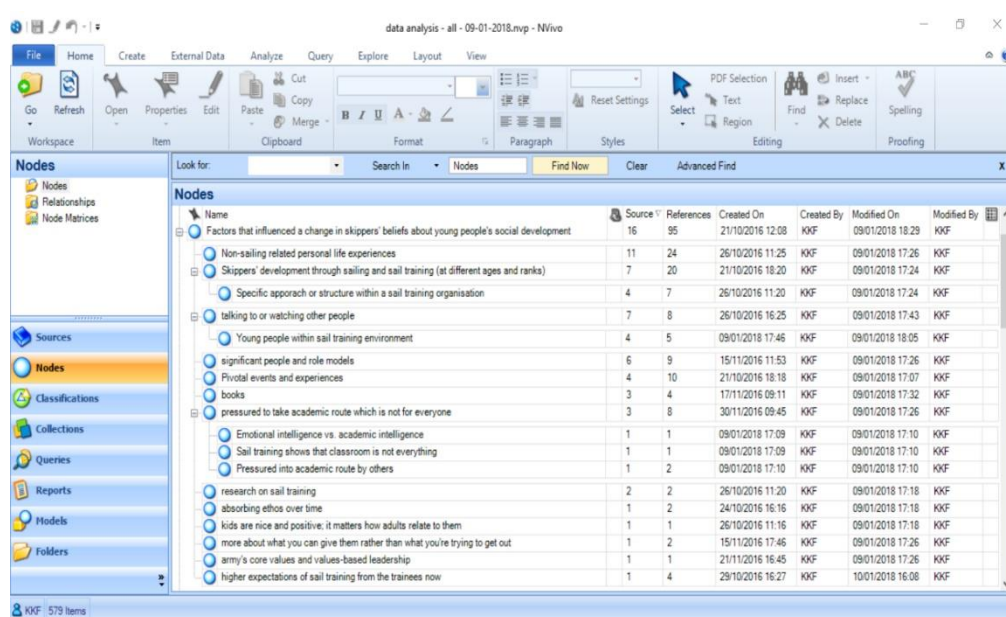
data analysis - all - 09-01-2018.nvp - NVivo

File Home Create External Data Analyze Query Explore Layout View

Go Refresh Open Properties Edit Paste Cut Copy Merge B I U A Reset Settings Select PDF Selection Text Region Find Insert Replace Delete Spelling

Workspace Item Clipboard Format Paragraph Styles Editing Proofing

Nodes
Nodes
Relationships
Node Matrices

Look for: Search In Nodes Find Now Clear Advanced Find

Nodes

| Name | Sources | References | Created On | Created By | Modified On | Modified By |
|---|---|---|---|---|---|---|
| Factors that influenced a change in skippers' beliefs about young people's social development | 16 | 95 | 21/10/2016 12:08 | KKF | 09/01/2018 18:29 | KKF |
| Non-sailing related personal life experiences | 11 | 24 | 26/10/2016 11:25 | KKF | 09/01/2018 17:26 | KKF |
| Skippers' development through sailing and sail training (at different ages and ranks) | 7 | 20 | 21/10/2016 18:20 | KKF | 09/01/2018 17:24 | KKF |
| Specific apporach or structure within a sail training organisation | 4 | 7 | 26/10/2016 11:20 | KKF | 09/01/2018 17:24 | KKF |
| talking to or watching other people | 7 | 8 | 26/10/2016 16:25 | KKF | 09/01/2018 17:43 | KKF |
| Young people within sail training environment | 4 | 5 | 09/01/2018 17:46 | KKF | 09/01/2018 18:05 | KKF |
| significant people and role models | 6 | 9 | 15/11/2016 11:53 | KKF | 09/01/2018 17:26 | KKF |
| Pivotal events and experiences | 4 | 10 | 21/10/2016 18:18 | KKF | 09/01/2018 17:07 | KKF |
| books | 3 | 4 | 17/11/2016 09:11 | KKF | 09/01/2018 17:32 | KKF |
| pressured to take academic route which is not for everyone | 3 | 8 | 30/11/2016 09:45 | KKF | 09/01/2018 17:26 | KKF |
| Emotional intelligence vs. academic intelligence | 1 | 1 | 09/01/2018 17:09 | KKF | 09/01/2018 17:10 | KKF |
| Sail training shows that classroom is not everything | 1 | 1 | 09/01/2018 17:09 | KKF | 09/01/2018 17:10 | KKF |
| Pressured into academic route by others | 1 | 2 | 09/01/2018 17:10 | KKF | 09/01/2018 17:10 | KKF |
| research on sail training | 2 | 2 | 26/10/2016 11:20 | KKF | 09/01/2018 17:18 | KKF |
| absorbing ethos over time | 1 | 2 | 24/10/2016 16:16 | KKF | 09/01/2018 17:18 | KKF |
| kids are nice and positive; it matters how adults relate to them | 1 | 1 | 26/10/2016 11:16 | KKF | 09/01/2018 17:18 | KKF |
| more about what you can give them rather than what you're trying to get out | 1 | 2 | 15/11/2016 17:46 | KKF | 09/01/2018 17:26 | KKF |
| army's core values and values-based leadership | 1 | 1 | 21/11/2016 16:45 | KKF | 09/01/2018 17:26 | KKF |
| higher expectations of sail training from the trainees now | 1 | 4 | 29/10/2016 16:27 | KKF | 10/01/2018 16:08 | KKF |

Sources
Nodes
Classifications
Collections
Queries
Reports
Models
Folders

KKF 579 Items